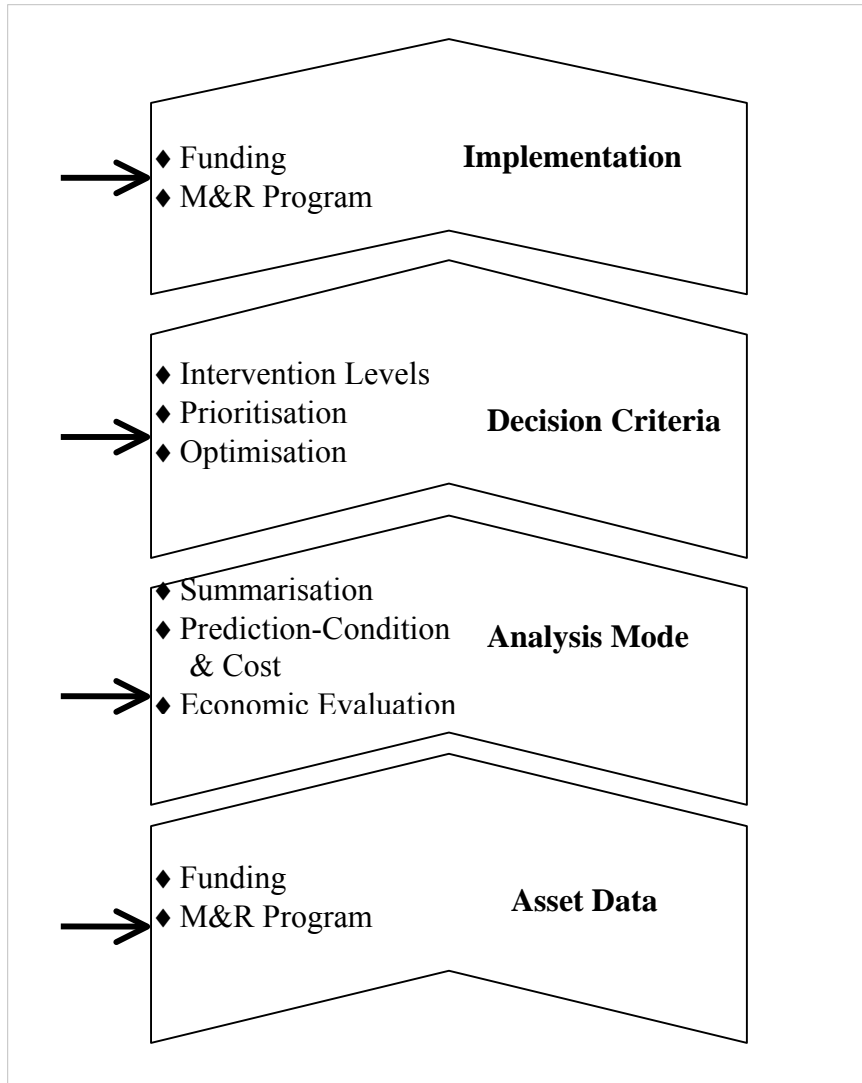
♦ Funding
♦ M&R Program

**Implementation**

♦ Intervention Levels
♦ Prioritisation
♦ Optimisation

**Decision Criteria**

♦ Summarisation
♦ Prediction-Condition & Cost
♦ Economic Evaluation

**Analysis Mode**

♦ Funding
♦ M&R Program

**Asset Data**